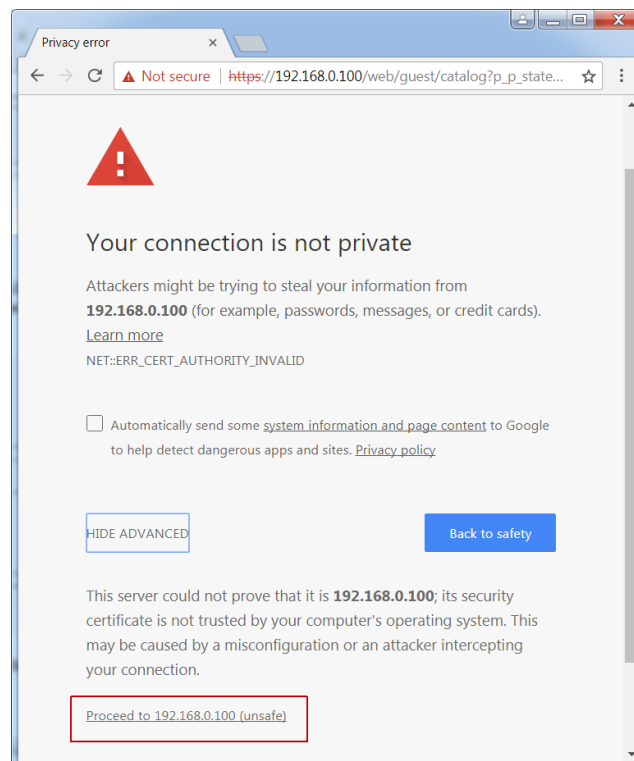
Privacy error ×

Not secure | https://192.168.0.100/web/guest/catalog?p_p_state...

Your connection is not private

Attackers might be trying to steal your information from **192.168.0.100** (for example, passwords, messages, or credit cards). Learn more

NET::ERR_CERT_AUTHORITY_INVALID

Automatically send some system information and page content to Google to help detect dangerous apps and sites. Privacy policy

HIDE ADVANCED

Back to safety

This server could not prove that it is **192.168.0.100**; its security certificate is not trusted by your computer's operating system. This may be caused by a misconfiguration or an attacker intercepting your connection.

Proceed to 192.168.0.100 (unsafe)